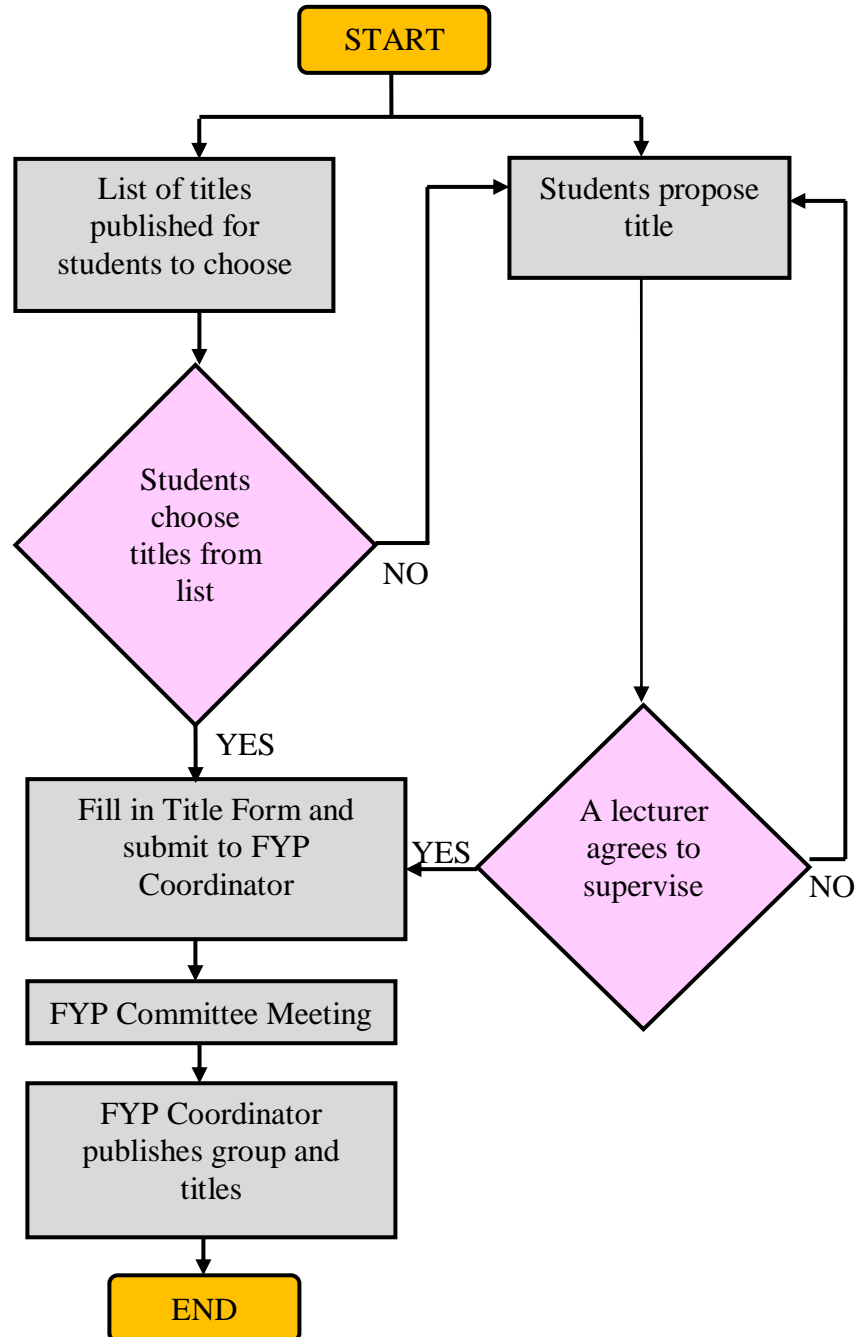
START

List of titles published for students to choose

Students propose title

Students choose titles from list

NO

YES

A lecturer agrees to supervise

Fill in Title Form and submit to FYP Coordinator

YES

NO

FYP Committee Meeting

FYP Coordinator publishes group and titles

END